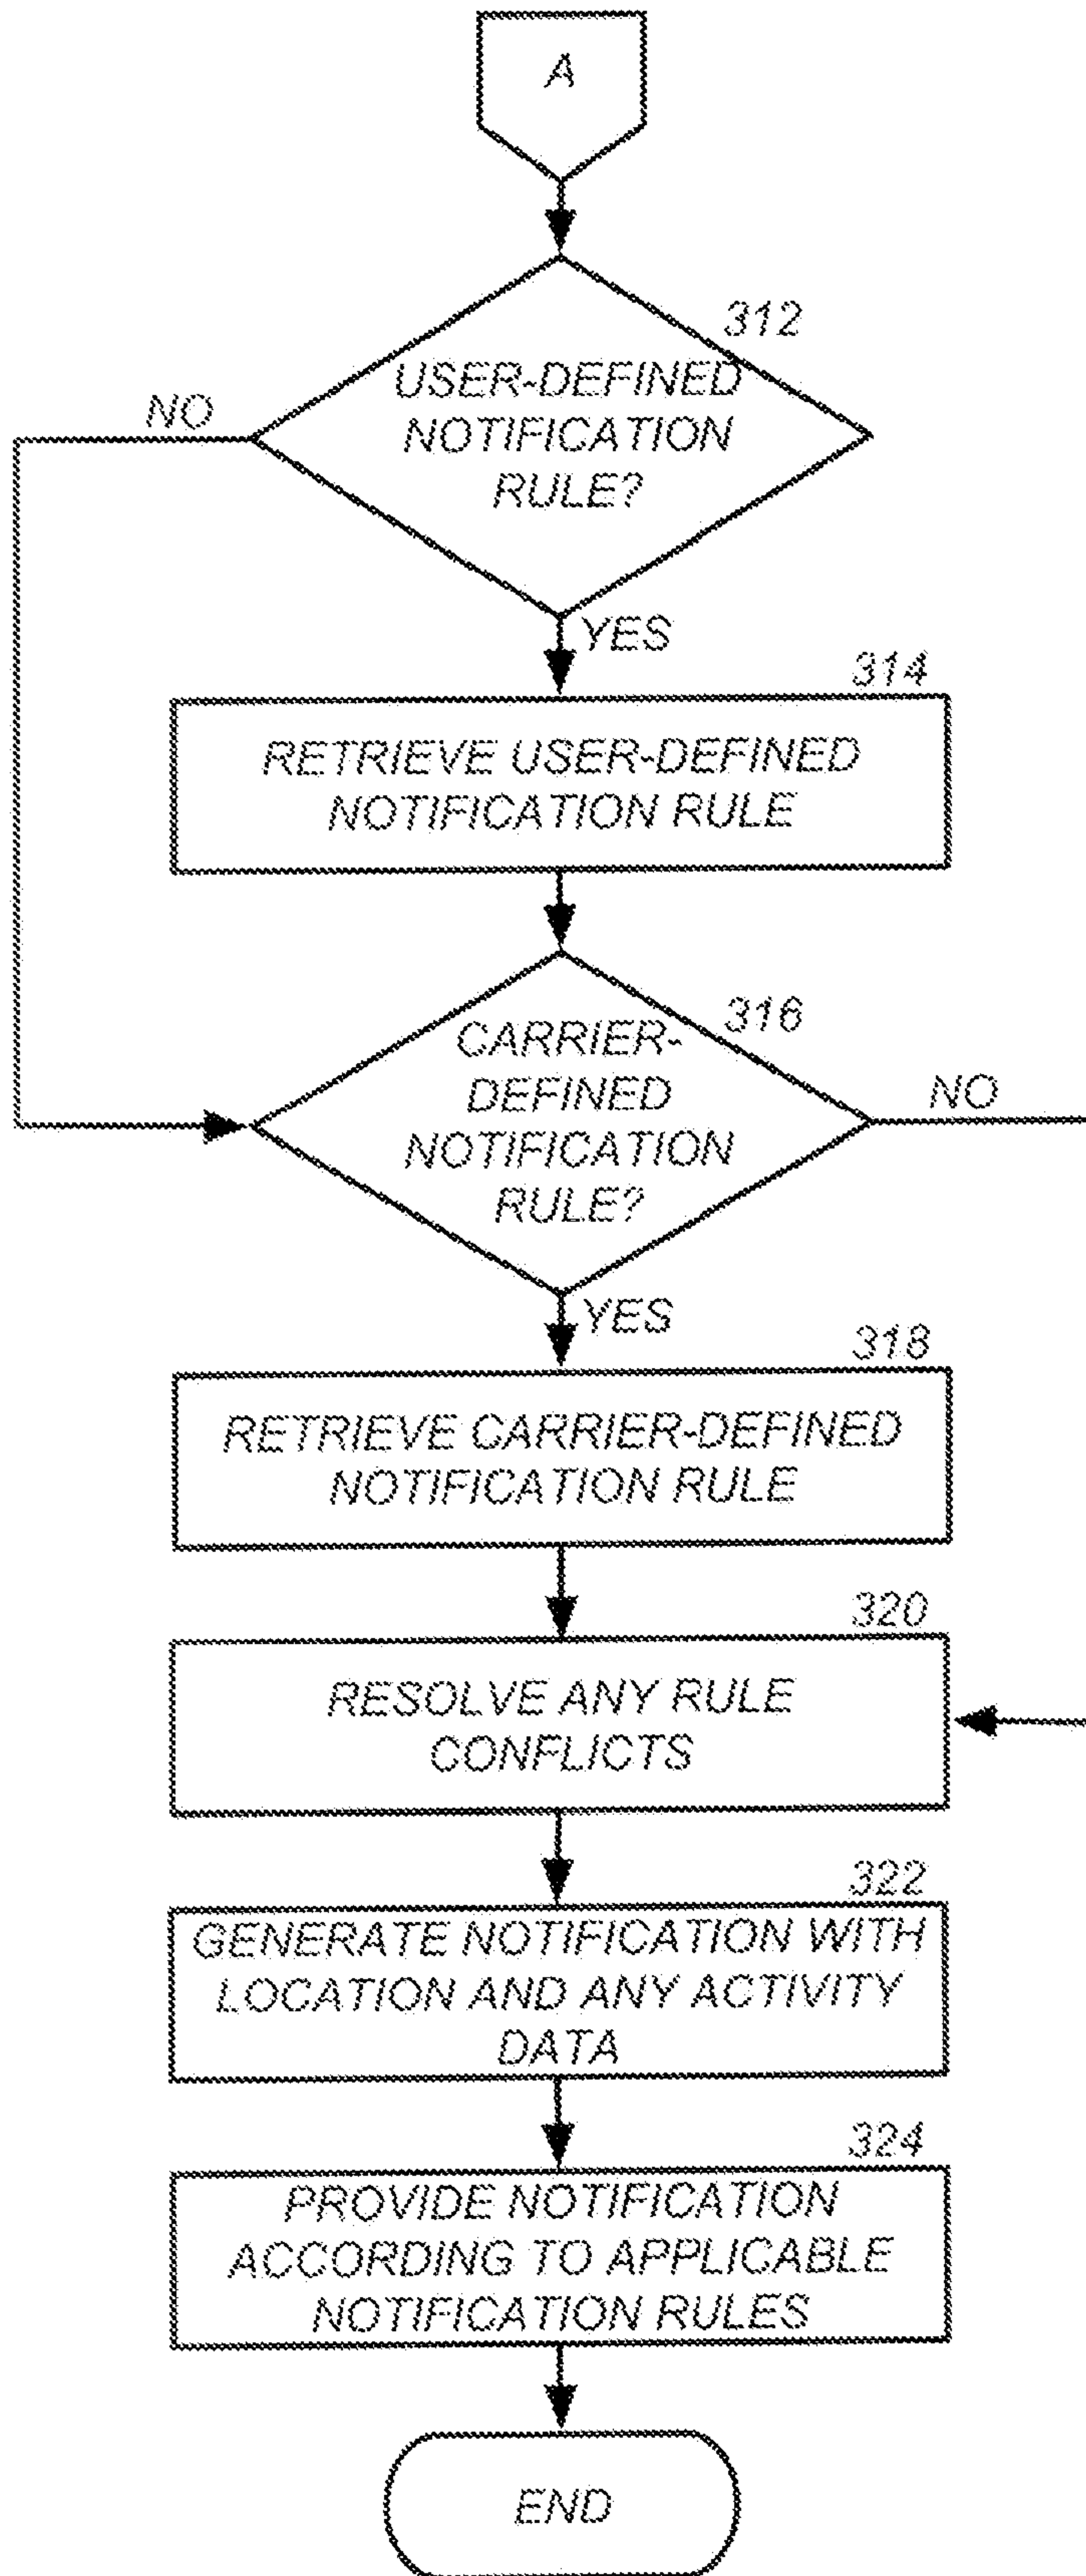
A

312
USER-DEFINED NOTIFICATION RULE?

NO

YES

314
RETRIEVE USER-DEFINED NOTIFICATION RULE

316
CARRIER-DEFINED NOTIFICATION RULE?

NO

YES

318
RETRIEVE CARRIER-DEFINED NOTIFICATION RULE

320
RESOLVE ANY RULE CONFLICTS

322
GENERATE NOTIFICATION WITH LOCATION AND ANY ACTIVITY DATA

324
PROVIDE NOTIFICATION ACCORDING TO APPLICABLE NOTIFICATION RULES

END